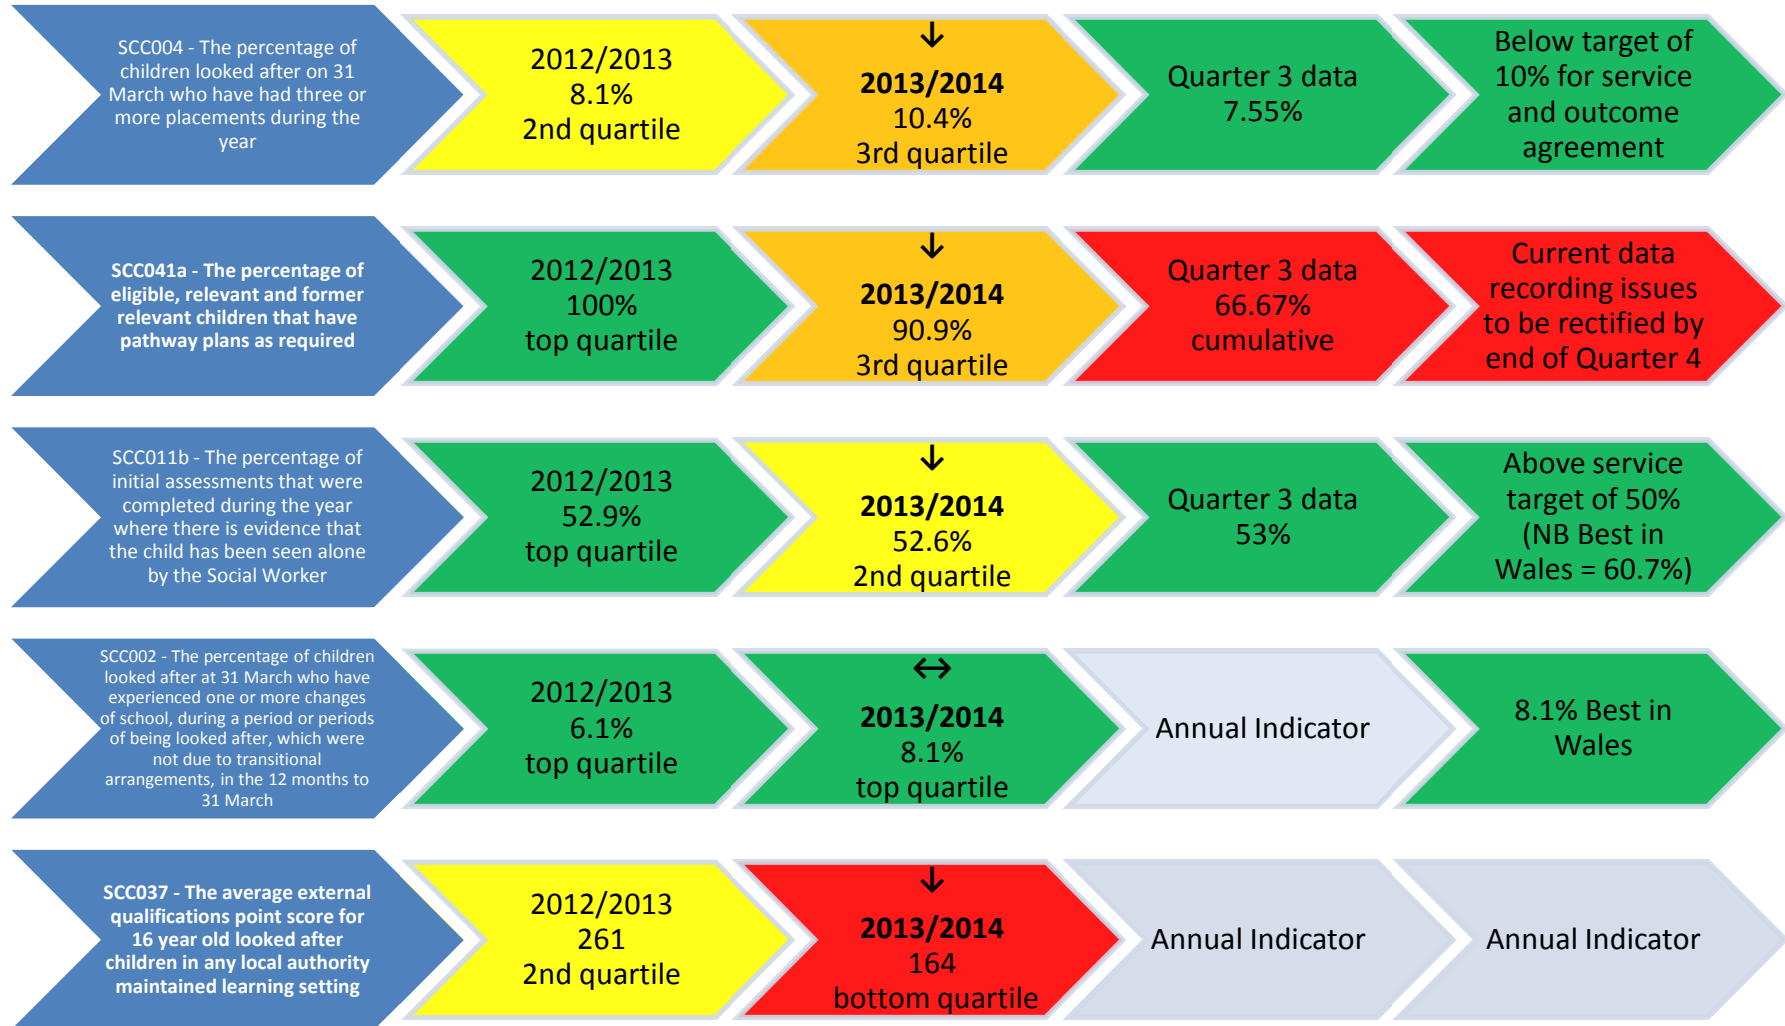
SCC004 - The percentage of children looked after on 31 March who have had three or more placements during the year

2012/2013
8.1%
2nd quartile

↓
2013/2014
10.4%
3rd quartile

Quarter 3 data
7.55%

Below target of 10% for service and outcome agreement

SCC041a - The percentage of eligible, relevant and former relevant children that have pathway plans as required

2012/2013
100%
top quartile

↓
2013/2014
90.9%
3rd quartile

Quarter 3 data
66.67%
cumulative

Current data recording issues to be rectified by end of Quarter 4

SCC011b - The percentage of initial assessments that were completed during the year where there is evidence that the child has been seen alone by the Social Worker

2012/2013
52.9%
top quartile

↓
2013/2014
52.6%
2nd quartile

Quarter 3 data
53%

Above service target of 50% (NB Best in Wales = 60.7%)

SCC002 - The percentage of children looked after at 31 March who have experienced one or more changes of school, during a period or periods of being looked after, which were not due to transitional arrangements, in the 12 months to 31 March

2012/2013
6.1%
top quartile

↔
2013/2014
8.1%
top quartile

Annual Indicator

8.1% Best in Wales

SCC037 - The average external qualifications point score for 16 year old looked after children in any local authority maintained learning setting

2012/2013
261
2nd quartile

↓
2013/2014
164
bottom quartile

Annual Indicator

Annual Indicator